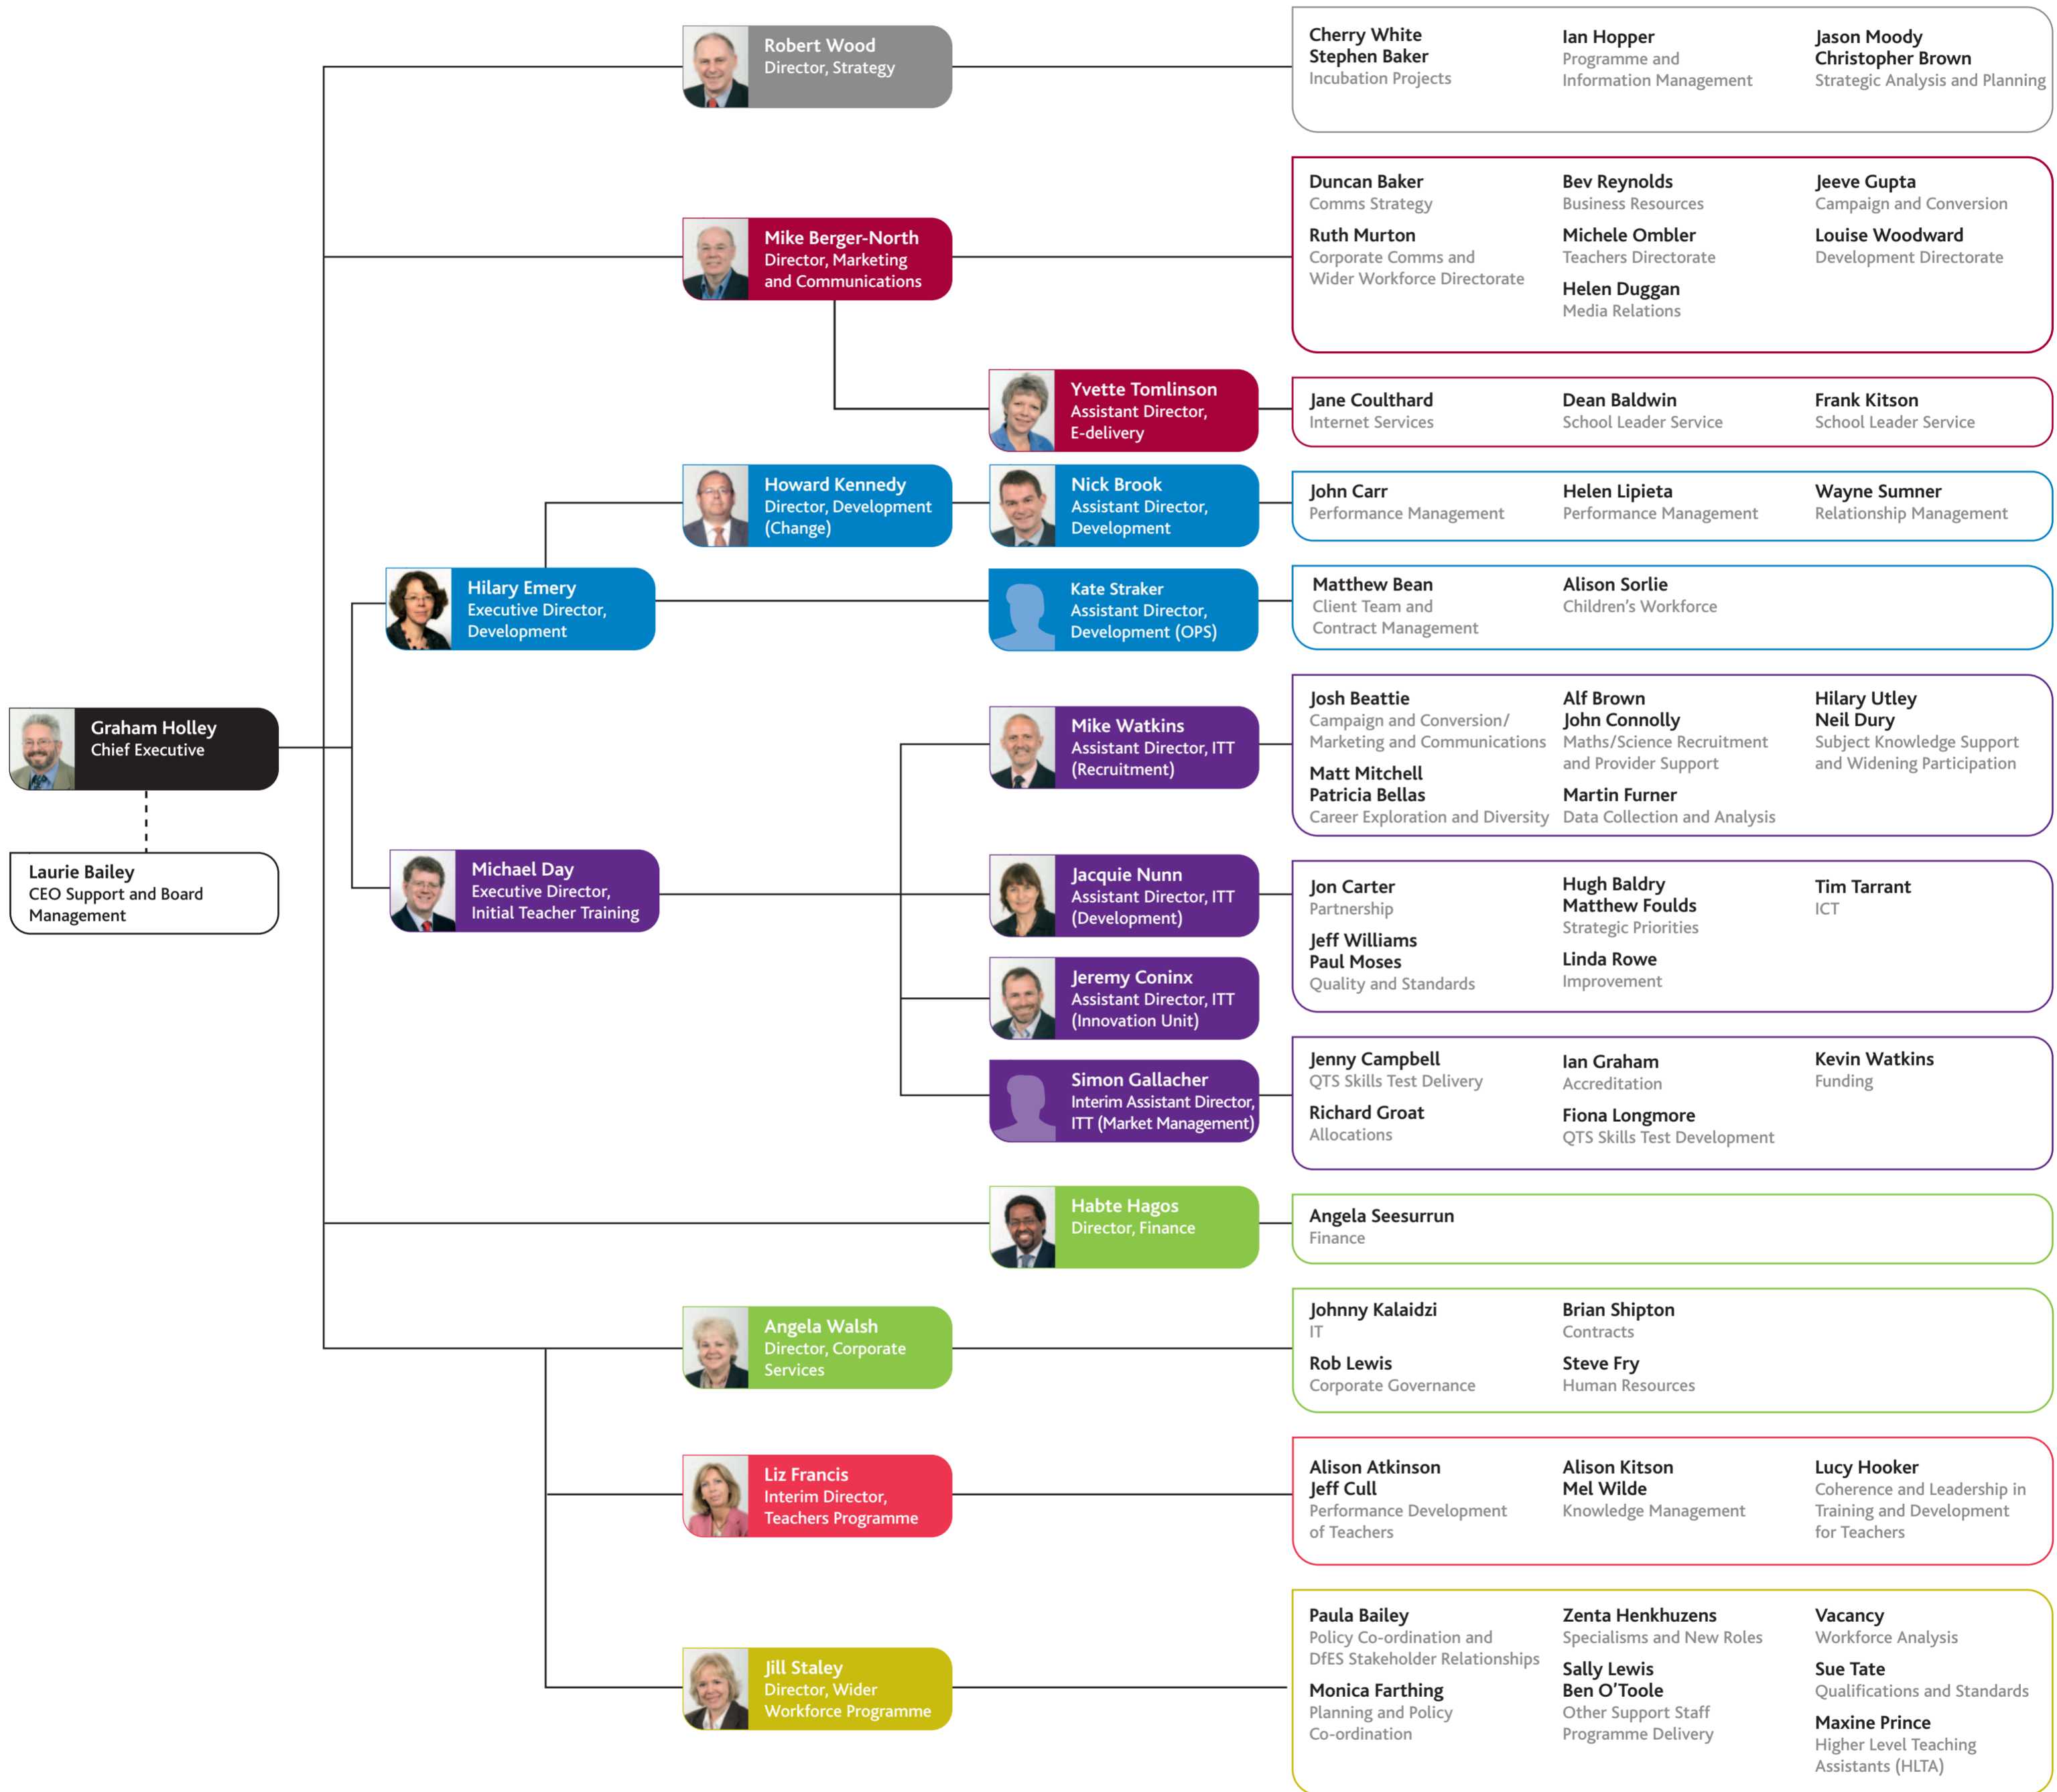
Graham Holley
Chief Executive

Laurie Bailey
CEO Support and Board Management

Robert Wood
Director, Strategy

Cherry White
Stephen Baker
Incubation Projects

Ian Hopper
Programme and Information Management

Jason Moody
Christopher Brown
Strategic Analysis and Planning

Mike Berger-North
Director, Marketing and Communications

Duncan Baker
Comms Strategy

Ruth Murton
Corporate Comms and Wider Workforce Directorate

Bev Reynolds
Business Resources

Michele Ombler
Teachers Directorate

Helen Duggan
Media Relations

Jeeve Gupta
Campaign and Conversion

Louise Woodward
Development Directorate

Yvette Tomlinson
Assistant Director, E-delivery

Jane Coulthard
Internet Services

Dean Baldwin
School Leader Service

Frank Kitson
School Leader Service

Howard Kennedy
Director, Development (Change)

Nick Brook
Assistant Director, Development

John Carr
Performance Management

Helen Lipieta
Performance Management

Wayne Sumner
Relationship Management

Hilary Emery
Executive Director, Development

Kate Straker
Assistant Director, Development (OPS)

Matthew Bean
Client Team and Contract Management

Alison Sorlie
Children's Workforce

Mike Watkins
Assistant Director, ITT (Recruitment)

Josh Beattie
Campaign and Conversion/ Marketing and Communications

Matt Mitchell
Patricia Bellas
Career Exploration and Diversity

Alf Brown
John Connolly
Maths/Science Recruitment and Provider Support

Martin Furner
Data Collection and Analysis

Hilary Utley
Neil Dury
Subject Knowledge Support and Widening Participation

Michael Day
Executive Director, Initial Teacher Training

Jacquie Nunn
Assistant Director, ITT (Development)

Jon Carter
Partnership

Jeff Williams
Paul Moses
Quality and Standards

Hugh Baldry
Matthew Foulds
Strategic Priorities

Linda Rowe
Improvement

Tim Tarrant
ICT

Jeremy Coninx
Assistant Director, ITT (Innovation Unit)

Simon Gallacher
Interim Assistant Director, ITT (Market Management)

Jenny Campbell
QTS Skills Test Delivery

Richard Groat
Allocations

Ian Graham
Accreditation

Fiona Longmore
QTS Skills Test Development

Kevin Watkins
Funding

Habte Hagos
Director, Finance

Angela Seesurrun
Finance

Angela Walsh
Director, Corporate Services

Johnny Kalaidzi
IT

Rob Lewis
Corporate Governance

Brian Shipton
Contracts

Steve Fry
Human Resources

Liz Francis
Interim Director, Teachers Programme

Alison Atkinson
Jeff Cull
Performance Development of Teachers

Alison Kitson
Mel Wilde
Knowledge Management

Lucy Hooker
Coherence and Leadership in Training and Development for Teachers

Jill Staley
Director, Wider Workforce Programme

Paula Bailey
Policy Co-ordination and DfES Stakeholder Relationships

Monica Farthing
Planning and Policy Co-ordination

Zenta Henkhuzens
Specialisms and New Roles

Sally Lewis
Ben O'Toole
Other Support Staff Programme Delivery

Vacancy
Workforce Analysis

Sue Tate
Qualifications and Standards

Maxine Prince
Higher Level Teaching Assistants (HLTA)